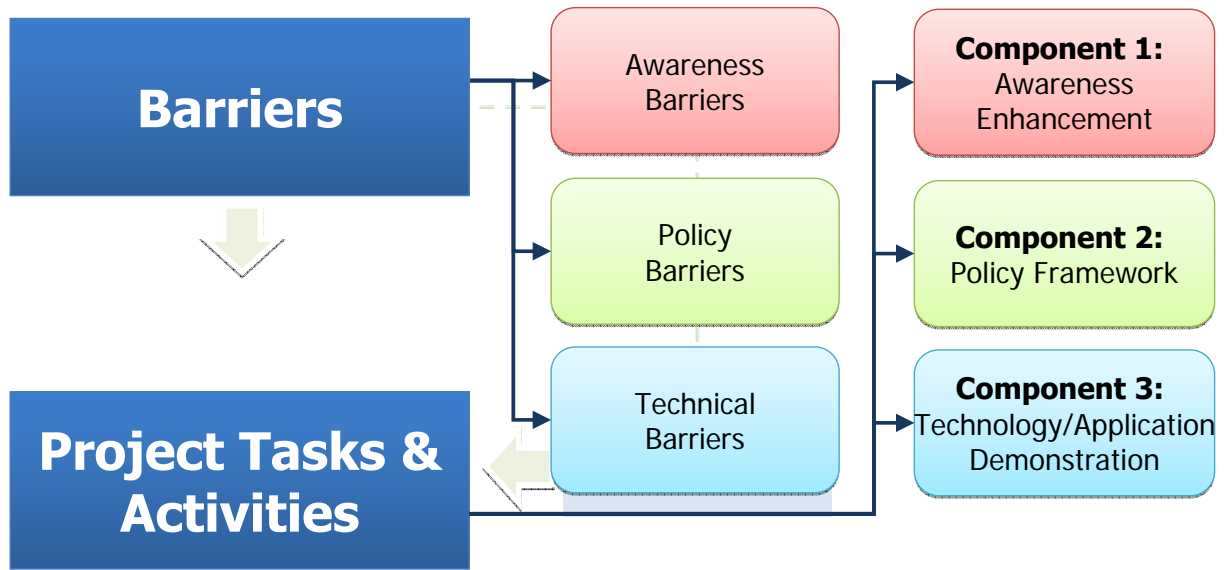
Barriers

Project Tasks & Activities

Awareness Barriers

Policy Barriers

Technical Barriers

**Component 1:** Awareness Enhancement

**Component 2:** Policy Framework

**Component 3:** Technology/Application Demonstration